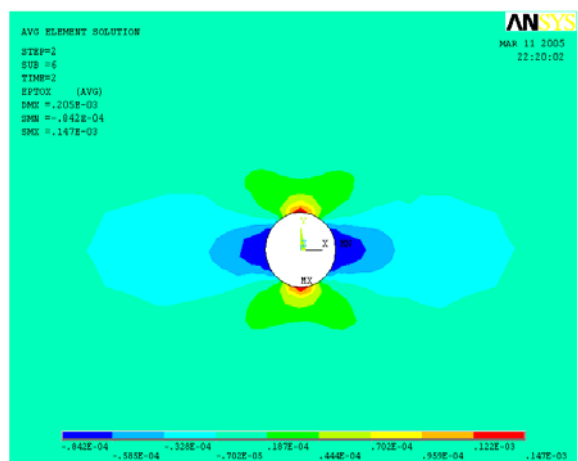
AVG ELEMENT SOLUTION

STEP=2
SUB =6
TIME=2
EPTOX (AVG)
DMX =.205E-03
SMN =-.842E-04
SMX =.147E-03

ANSYS

MAR 11 2005
22:20:02

Y
X
MN
MX

-.842E-04
-.585E-04
-.328E-04
-.702E-05
.187E-04
.444E-04
.702E-04
.959E-04
.122E-03
.147E-03